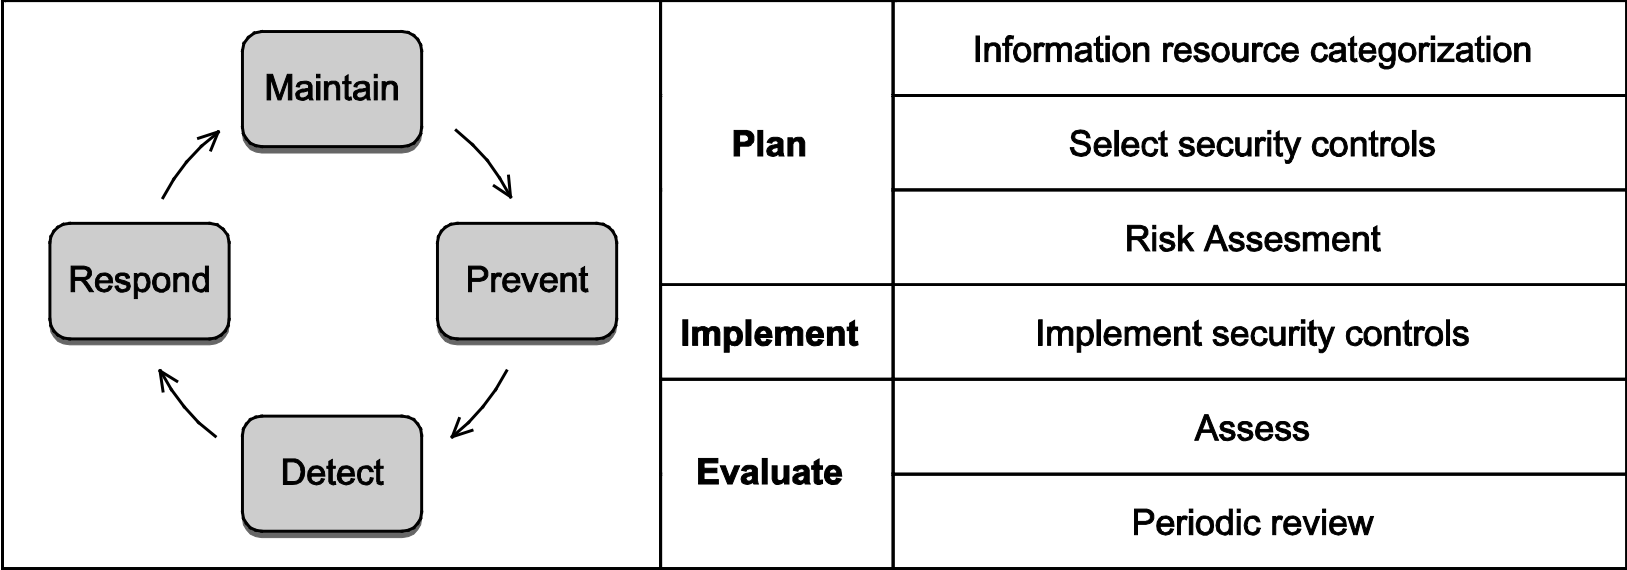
Maintain

Prevent

Detect

Respond

| Plan | Information resource categorization |
|---|---|
| | Select security controls |
| | Risk Assesment |
| Implement | Implement security controls |
| Evaluate | Assess |
| | Periodic review |